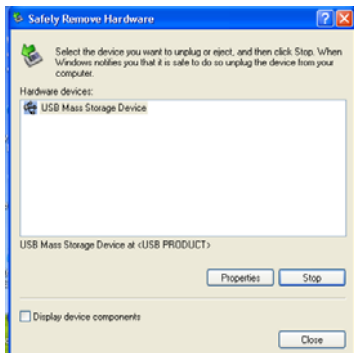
Safely Remove Hardware

Select the device you want to unplug or eject, and then click Stop. When Windows notifies you that it is safe to do so unplug the device from your computer.

Hardware devices:

USB Mass Storage Device

USB Mass Storage Device at <USB PRODUCT>

Properties

Stop

Display device components

Close